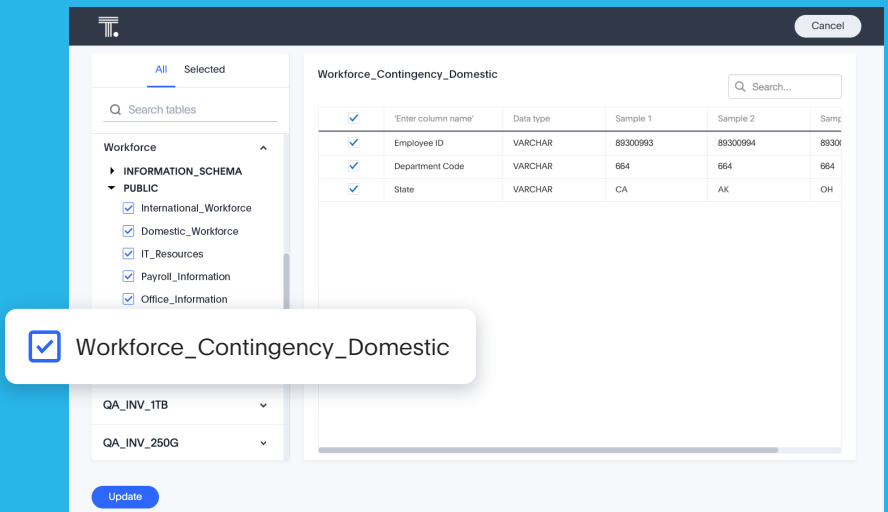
Cancel

All Selected

Search tables

Workforce

INFORMATION_SCHEMA

PUBLIC

International_Workforce

Domestic_Workforce

IT_Resources

Payroll_Information

Office_Information

Workforce_Contingency_Domestic

QA_INV_1TB

QA_INV_250G

Update

Workforce_Contingency_Domestic

Search...

| | 'Enter column name' | Data type | Sample 1 | Sample 2 | Samp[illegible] |
|---|---|---|---|---|---|
| | Employee ID | VARCHAR | 89300993 | 89300994 | 8930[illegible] |
| | Department Code | VARCHAR | 664 | 664 | 664 |
| | State | VARCHAR | CA | AK | OH |